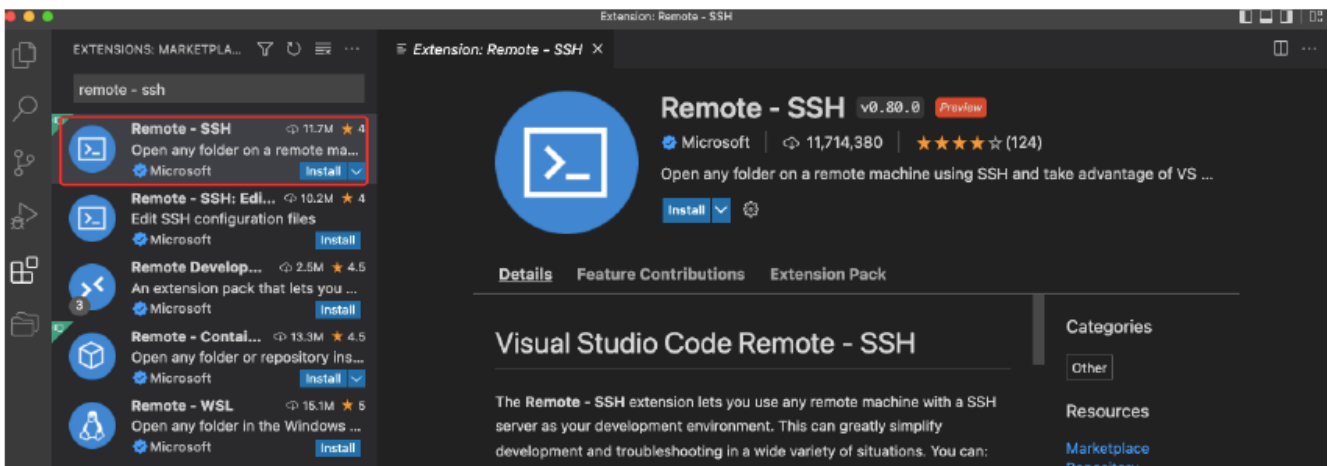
Extension: Remote - SSH

EXTENSIONS: MARKETPLA...

remote - ssh

Remote - SSH 11.7M ★ 4
Open any folder on a remote ma...
Microsoft Install

Remote - SSH: Edi... 10.2M ★ 4
Edit SSH configuration files
Microsoft Install

Remote Develop... 2.5M ★ 4.5
An extension pack that lets you ...
Microsoft Install

3

Remote - Contai... 13.3M ★ 4.5
Open any folder or repository ins...
Microsoft Install

Remote - WSL 15.1M ★ 5
Open any folder in the Windows ...
Microsoft Install

Extension: Remote - SSH ×

Remote - SSH v0.80.0 Preview

Microsoft | 11,714,380 | ★★★★☆ (124)

Open any folder on a remote machine using SSH and take advantage of VS ...

Install

Details Feature Contributions Extension Pack

Visual Studio Code Remote - SSH

The **Remote - SSH** extension lets you use any remote machine with a SSH server as your development environment. This can greatly simplify development and troubleshooting in a wide variety of situations. You can:

Categories

Other

Resources

Marketplace